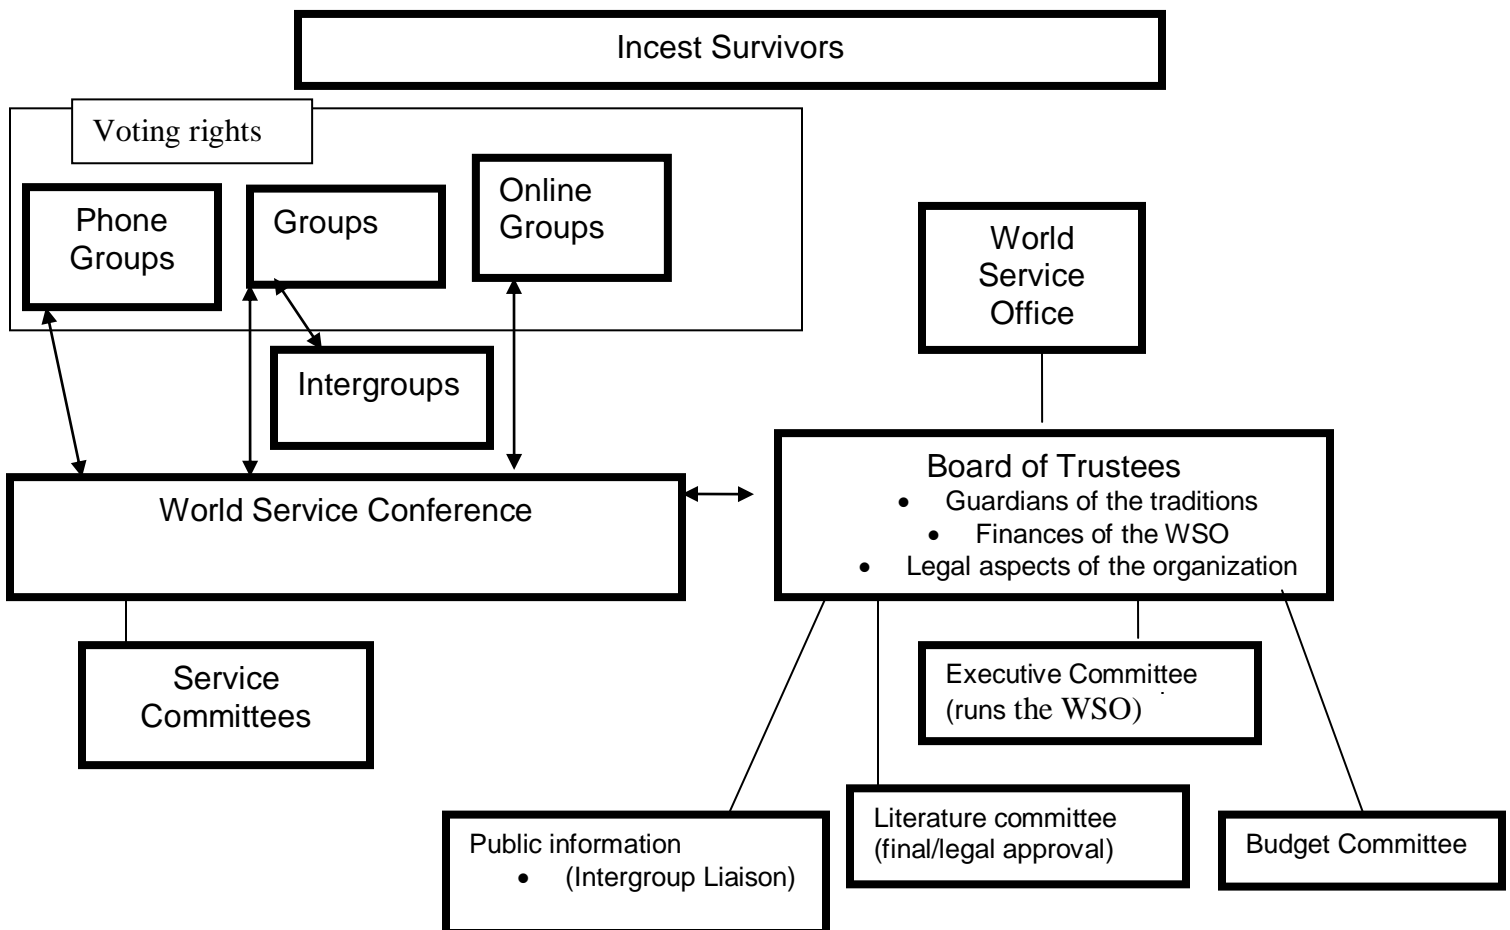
Incest Survivors

Voting rights

Phone Groups

Groups

Online Groups

Intergroups

World Service Office

World Service Conference

Board of Trustees
- Guardians of the traditions
- Finances of the WSO
- Legal aspects of the organization

Service Committees

Executive Committee (runs the WSO)

Public information
- (Intergroup Liaison)

Literature committee (final/legal approval)

Budget Committee